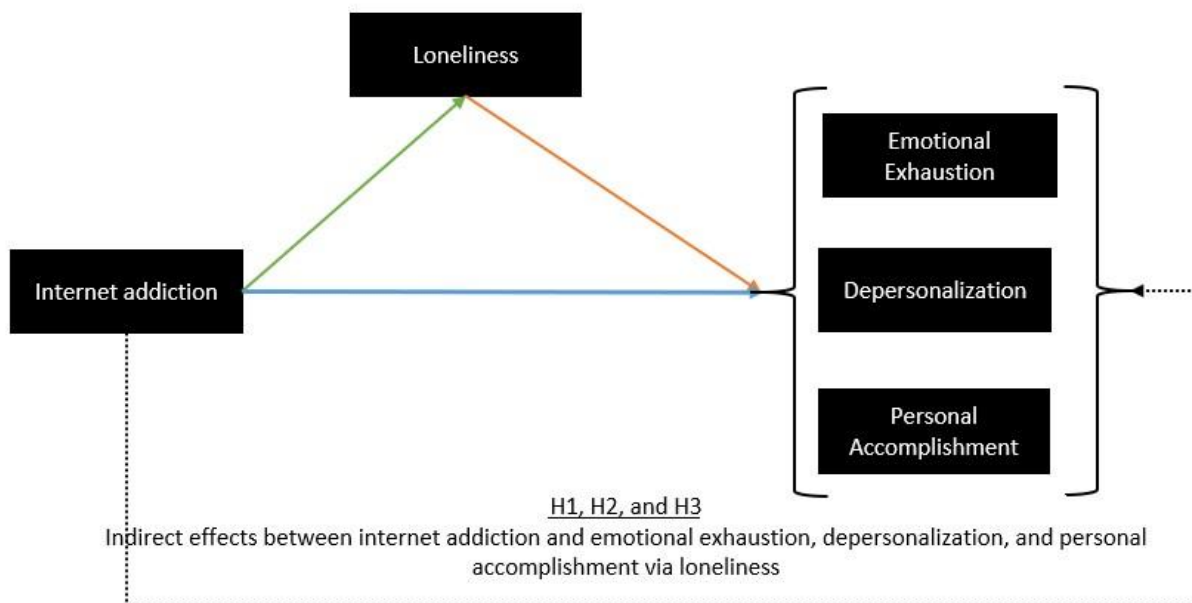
Loneliness

Emotional Exhaustion

Internet addiction

Depersonalization

Personal Accomplishment

H1, H2, and H3

Indirect effects between internet addiction and emotional exhaustion, depersonalization, and personal accomplishment via loneliness